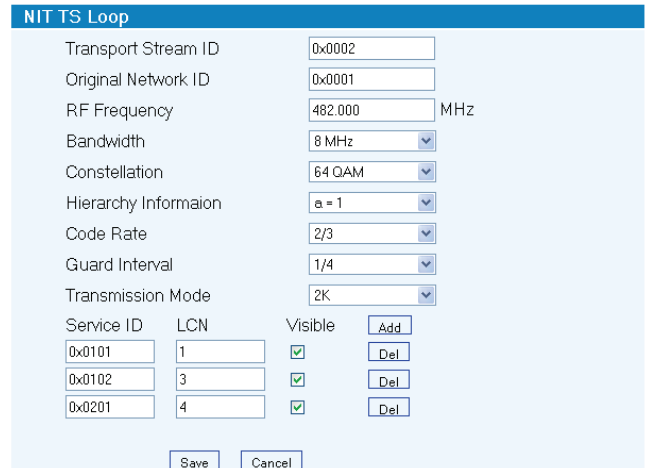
NIT TS Loop

Transport Stream ID 0x0002
Original Network ID 0x0001
RF Frequency 482.000 MHz
Bandwidth 8 MHz
Constellation 64 QAM
Hierarchy Informaion a = 1
Code Rate 2/3
Guard Interval 1/4
Transmission Mode 2K

| Service ID | LCN | Visible | Add |
|---|---|---|---|
| 0x0101 | 1 | ☑ | Del |
| 0x0102 | 3 | ☑ | Del |
| 0x0201 | 4 | ☑ | Del |

Save Cancel